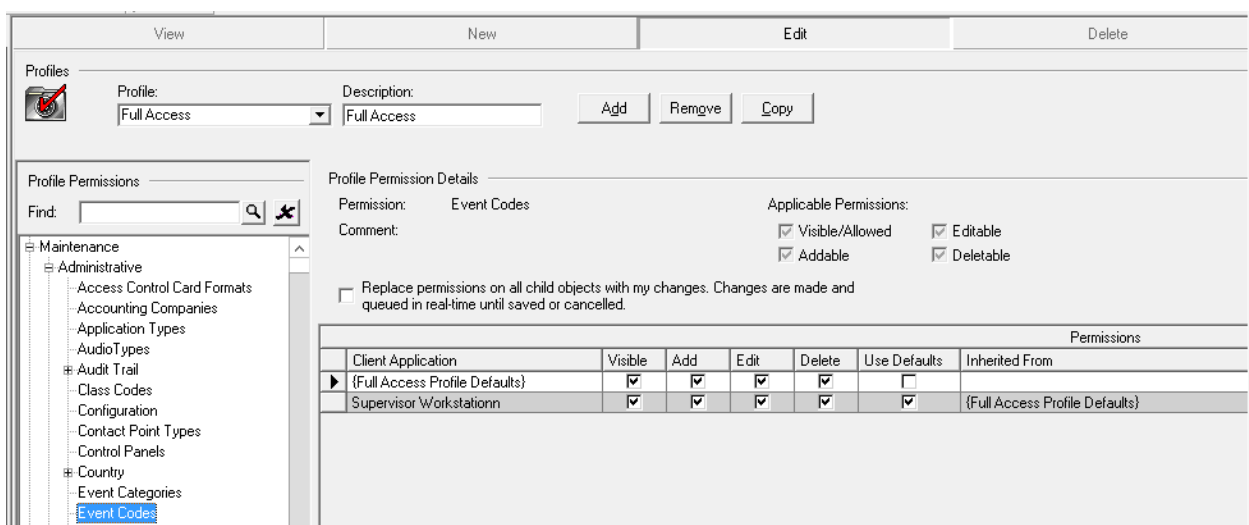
View | New | Edit | Delete

Profiles

Profile:
Full Access

Description:
Full Access

Add Remove Copy

Profile Permissions

Find:

Maintenance
Administrative
Access Control Card Formats
Accounting Companies
Application Types
AudioTypes
Audit Trail
Class Codes
Configuration
Contact Point Types
Control Panels
Country
Event Categories
Event Codes

Profile Permission Details

Permission: Event Codes

Comment:

Applicable Permissions:
Visible/Allowed
Editable
Addable
Deletable

Replace permissions on all child objects with my changes. Changes are made and queued in real-time until saved or cancelled.

Permissions

| Client Application | Visible | Add | Edit | Delete | Use Defaults | Inherited From |
|---|---|---|---|---|---|---|
| {Full Access Profile Defaults} | ☑ | ☑ | ☑ | ☑ | ☐ | |
| Supervisor Workstationn | ☑ | ☑ | ☑ | ☑ | ☑ | {Full Access Profile Defaults} |